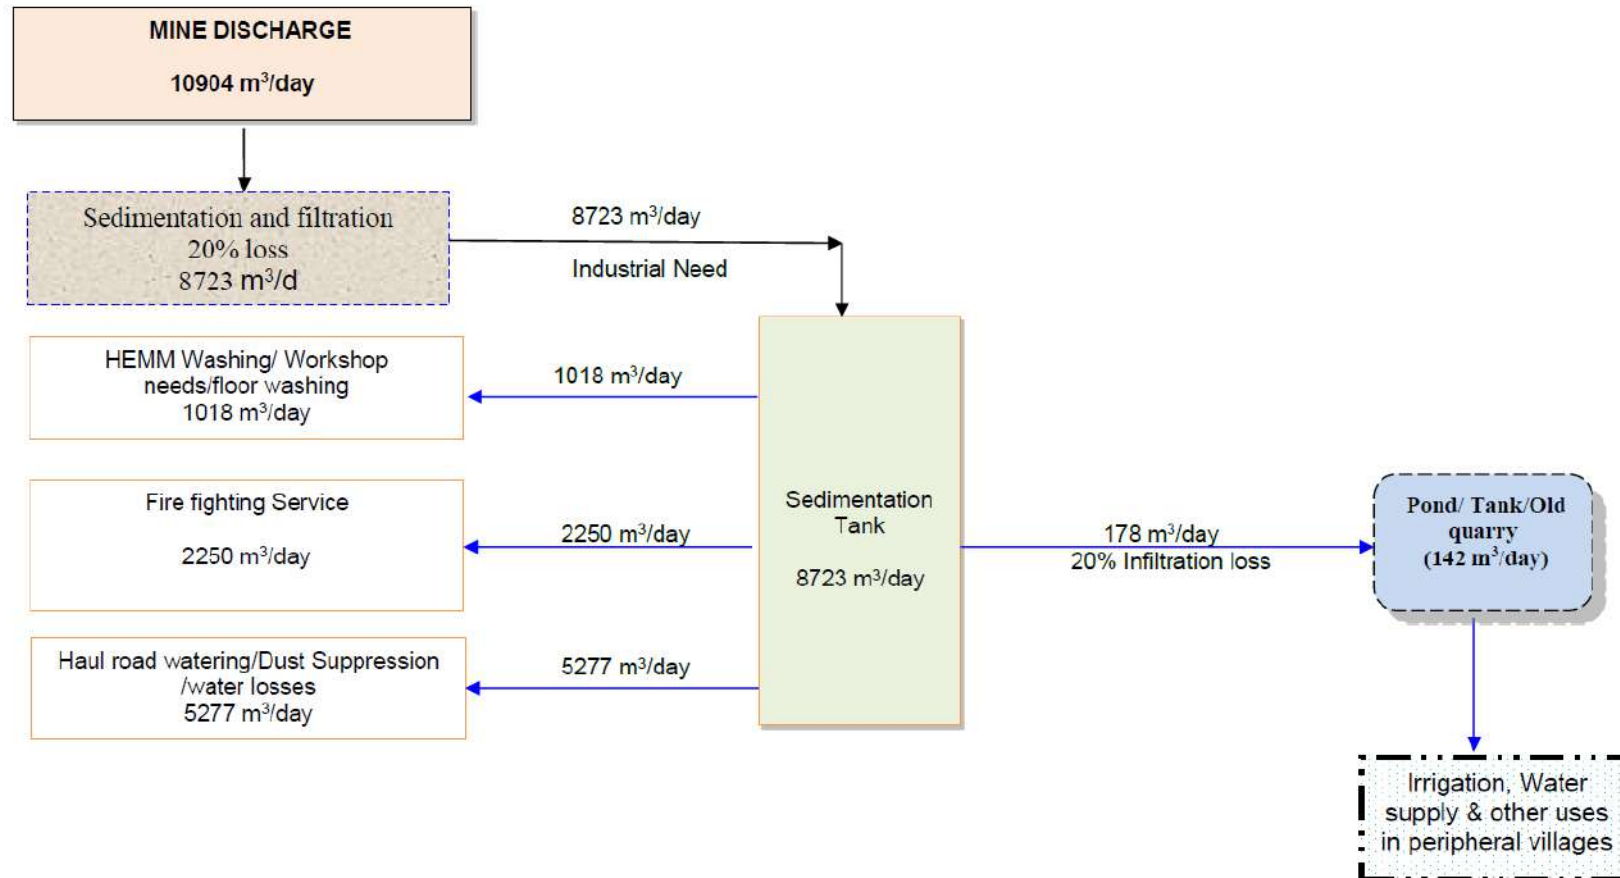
MINE DISCHARGE

10904 m$^3$/day

Sedimentation and filtration
20% loss
8723 m$^3$/d

8723 m$^3$/day

Industrial Need

HEMM Washing/ Workshop needs/floor washing
1018 m$^3$/day

1018 m$^3$/day

Fire fighting Service

2250 m$^3$/day

2250 m$^3$/day

Haul road watering/Dust Suppression /water losses
5277 m$^3$/day

5277 m$^3$/day

Sedimentation Tank

8723 m$^3$/day

178 m$^3$/day
20% Infiltration loss

Pond/ Tank/Old quarry
(142 m$^3$/day)

Irrigation, Water supply & other uses in peripheral villages